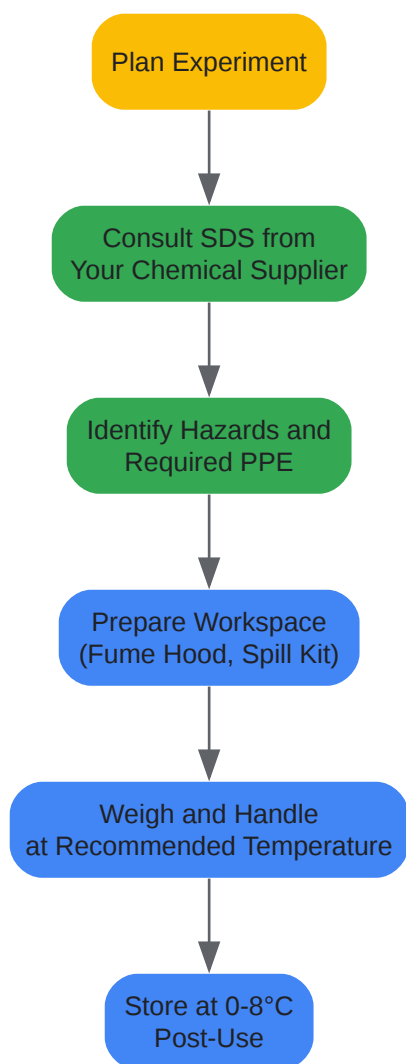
Plan Experiment

Consult SDS from Your Chemical Supplier

Identify Hazards and Required PPE

Prepare Workspace (Fume Hood, Spill Kit)

Weigh and Handle at Recommended Temperature

Store at 0-8°C Post-Use